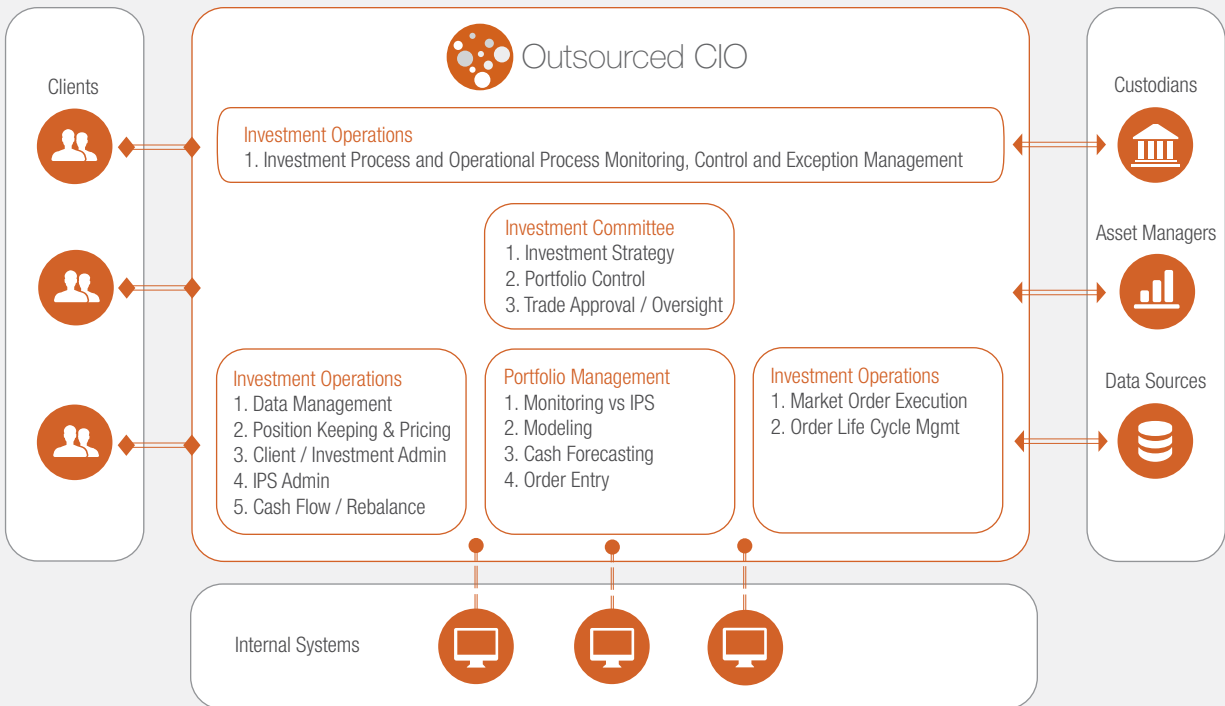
Clients

Outsourced CIO

Investment Operations
1. Investment Process and Operational Process Monitoring, Control and Exception Management

Investment Committee
1. Investment Strategy
2. Portfolio Control
3. Trade Approval / Oversight

Investment Operations
1. Data Management
2. Position Keeping & Pricing
3. Client / Investment Admin
4. IPS Admin
5. Cash Flow / Rebalance

Portfolio Management
1. Monitoring vs IPS
2. Modeling
3. Cash Forecasting
4. Order Entry

Investment Operations
1. Market Order Execution
2. Order Life Cycle Mgmt

Custodians

Asset Managers

Data Sources

Internal Systems